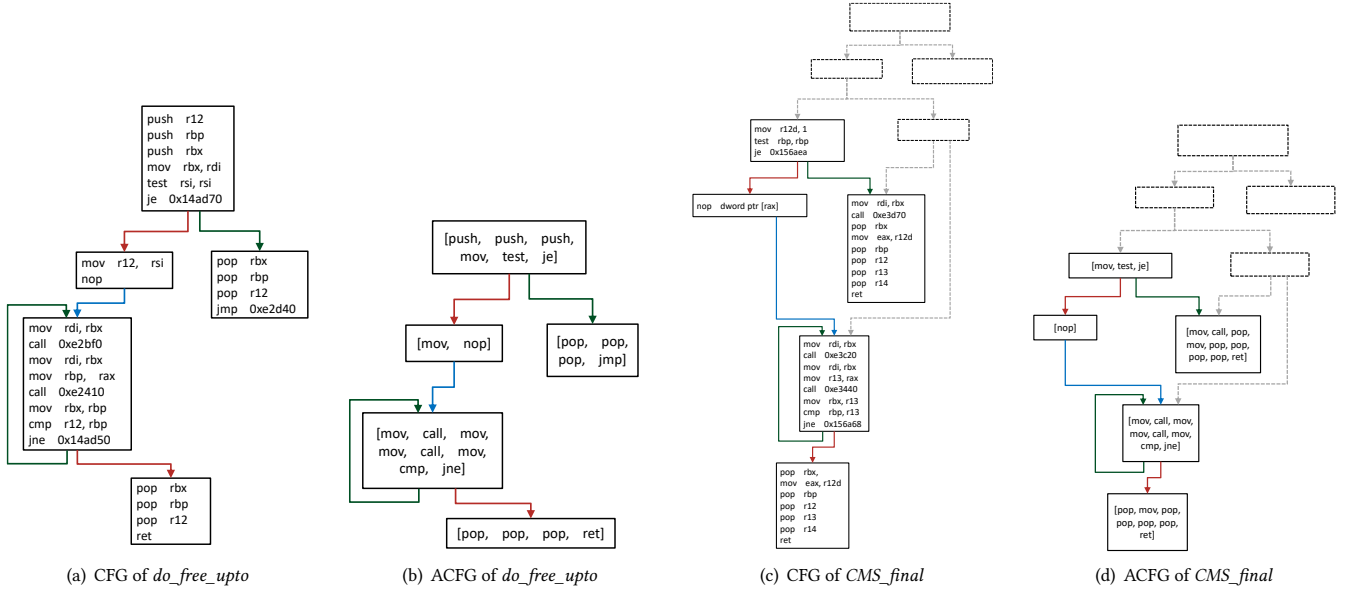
push r12
push rbp
push rbx
mov rbx, rdi
test rsi, rsi
je 0x14ad70

mov r12, rsi
nop

pop rbx
pop rbp
pop r12
jmp 0xe2d40

mov rdi, rbx
call 0xe2bf0
mov rdi, rbx
mov rbp, rax
call 0xe2410
mov rbx, rbp
cmp r12, rbp
jne 0x14ad50

pop rbx
pop rbp
pop r12
ret

(a) CFG of *do_free_upto*

[push, push, push, mov, test, je]

[mov, nop]

[pop, pop, pop, jmp]

[mov, call, mov, mov, call, mov, cmp, jne]

[pop, pop, pop, ret]

(b) ACFG of *do_free_upto*

mov r12d, 1
test rbp, rbp
je 0x156aea

nop dword ptr [rax]

mov rdi, rbx
call 0xe3d70
pop rbx
mov eax, r12d
pop rbp
pop r12
pop r13
pop r14
ret

mov rdi, rbx
call 0xe3c20
mov rdi, rbx
mov r13, rax
call 0xe3440
mov rbx, r13
cmp rbp, r13
jne 0x156a68

pop rbx,
mov eax, r12d
pop rbp
pop r12
pop r13
pop r14
ret

(c) CFG of *CMS_final*

[mov, test, je]

[nop]

[mov, call, pop, mov, pop, pop, pop, pop, ret]

[mov, call, mov, mov, call, mov, cmp, jne]

[pop, mov, pop, pop, pop, pop, ret]

(d) ACFG of *CMS_final*